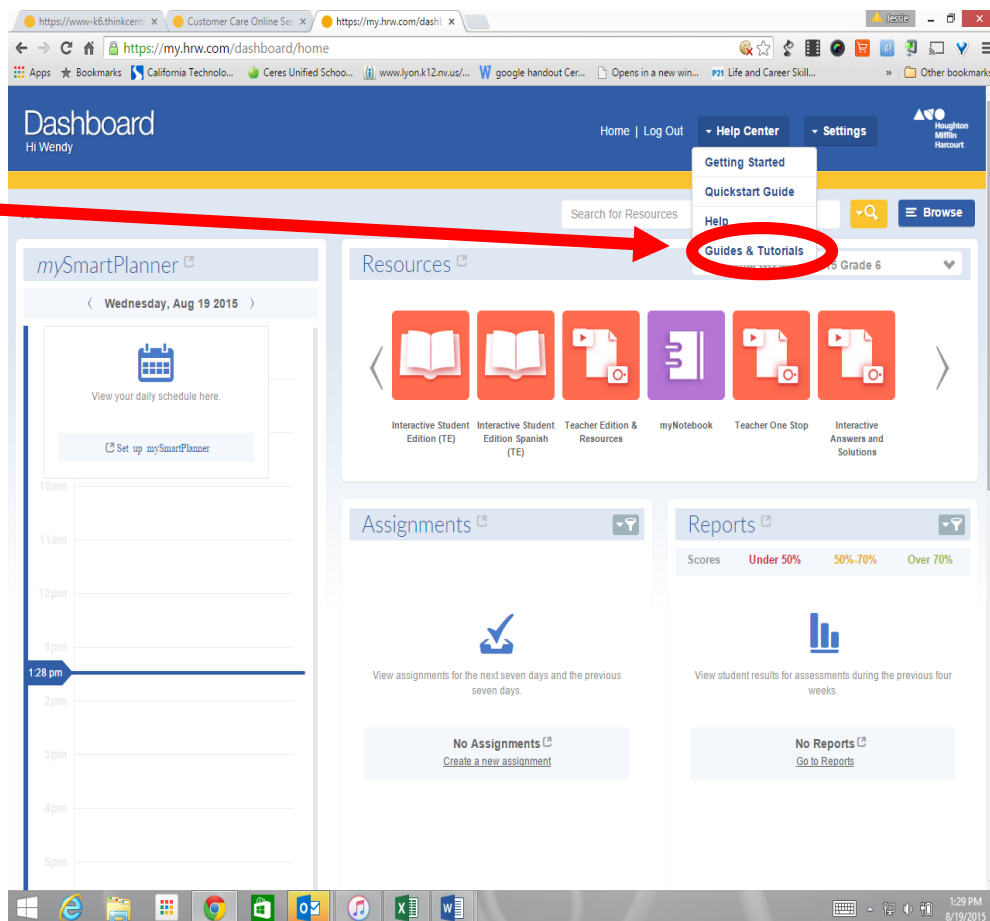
https://www-k6.thinkcentr ×
Customer Care Online Ser ×
https://my.hrw.com/dashb ×
Jessie

https://my.hrw.com/dashboard/home

Apps Bookmarks California Technolo... Ceres Unified Schoo... www.lyon.k12.nv.us/... google handout Cer... Opens in a new win... Life and Career Skill... » Other bookmarks

Dashboard
Hi Wendy

Home | Log Out
Help Center
Settings
Houghton Mifflin Harcourt

Getting Started
Quickstart Guide
Help
Guides & Tutorials

Search for Resources
Browse

mySmartPlanner
Wednesday, Aug 19 2015
View your daily schedule here.
Set up mySmartPlanner
10am
11am
12pm
1pm
1:28 pm
2pm
3pm
4pm
5pm

Resources
5 Grade 6

Interactive Student Edition (TE)
Interactive Student Edition Spanish (TE)
Teacher Edition & Resources
myNotebook
Teacher One Stop
Interactive Answers and Solutions

Assignments
View assignments for the next seven days and the previous seven days.
No Assignments
Create a new assignment

Reports
Scores Under 50% 50%-70% Over 70%
View student results for assessments during the previous four weeks.
No Reports
Go to Reports

1:29 PM
8/19/2015